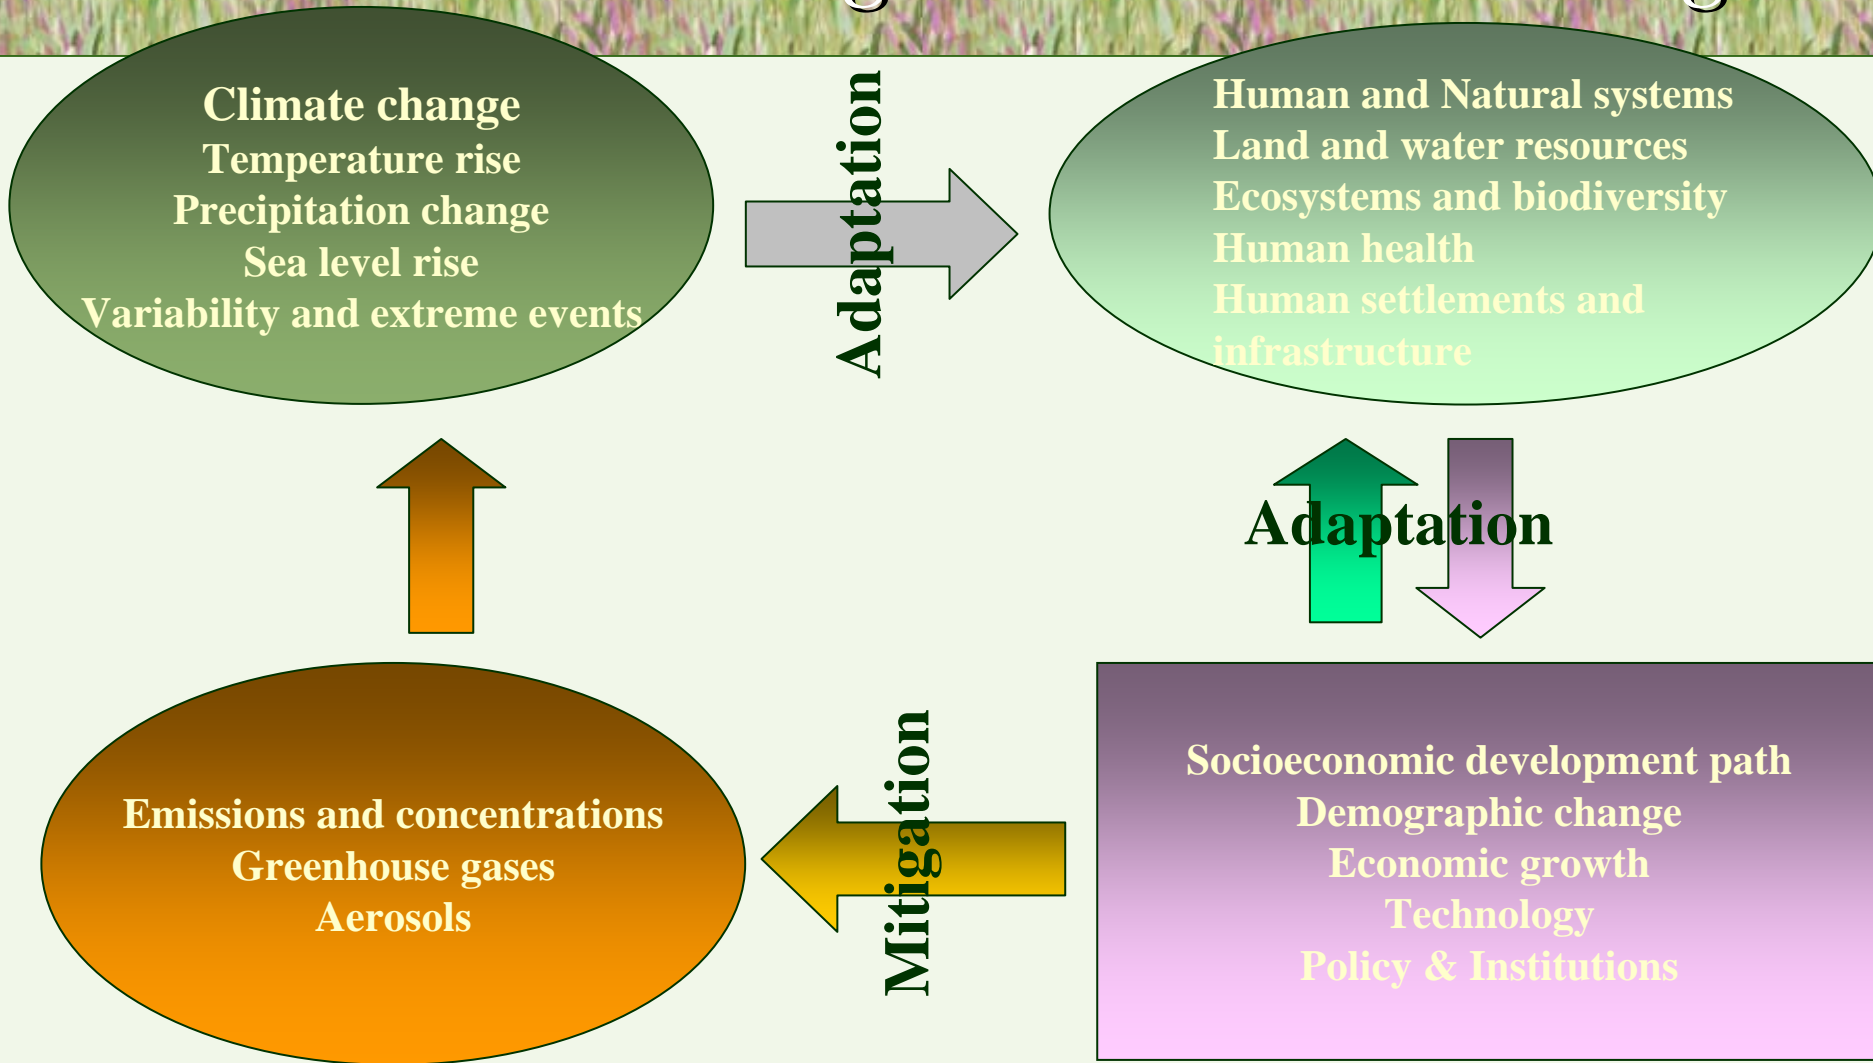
Climate change
Temperature rise
Precipitation change
Sea level rise
Variability and extreme events

Adaptation

Human and Natural systems
Land and water resources
Ecosystems and biodiversity
Human health
Human settlements and infrastructure

Adaptation

Emissions and concentrations
Greenhouse gases
Aerosols

Mitigation

Socioeconomic development path
Demographic change
Economic growth
Technology
Policy & Institutions